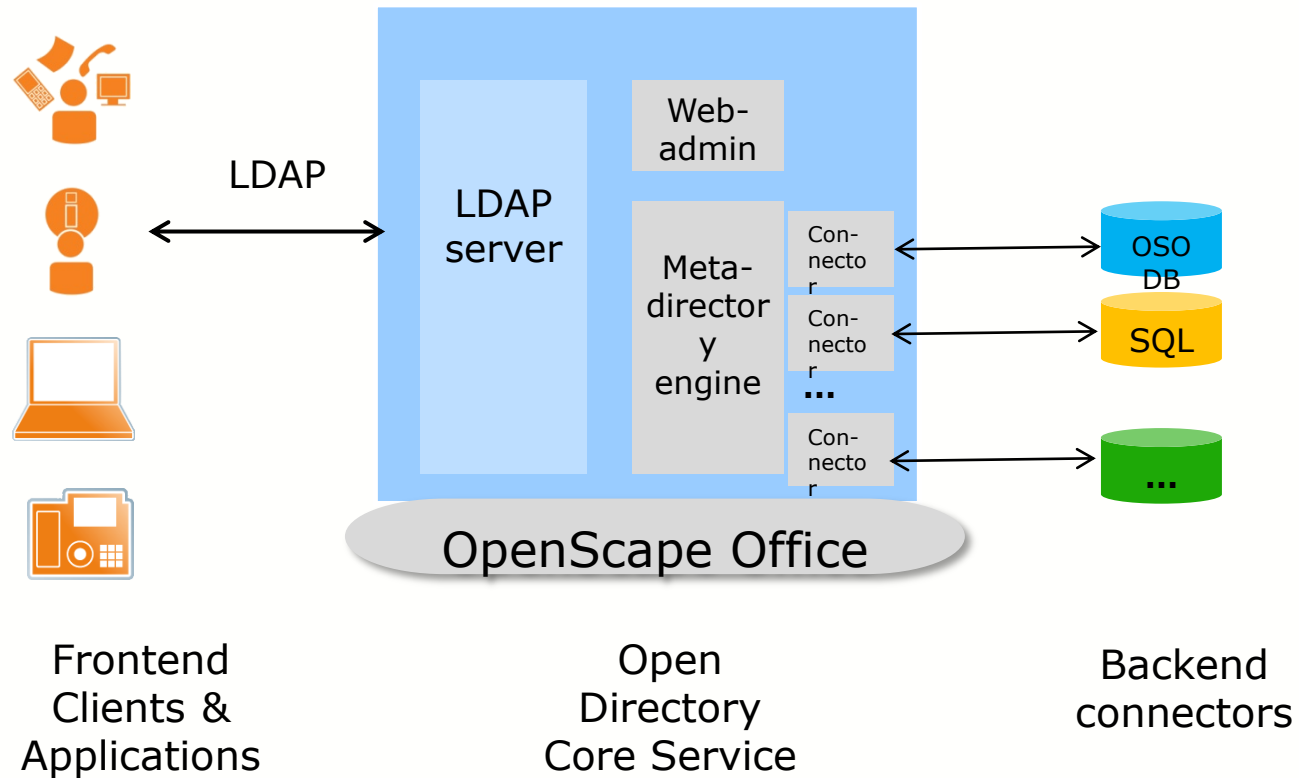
LDAP

LDAP server

Web-admin

Meta-directory engine

Con-nector

Con-nector

...

Con-nector

OSO DB

SQL

...

OpenScape Office

Frontend Clients & Applications

Open Directory Core Service

Backend connectors